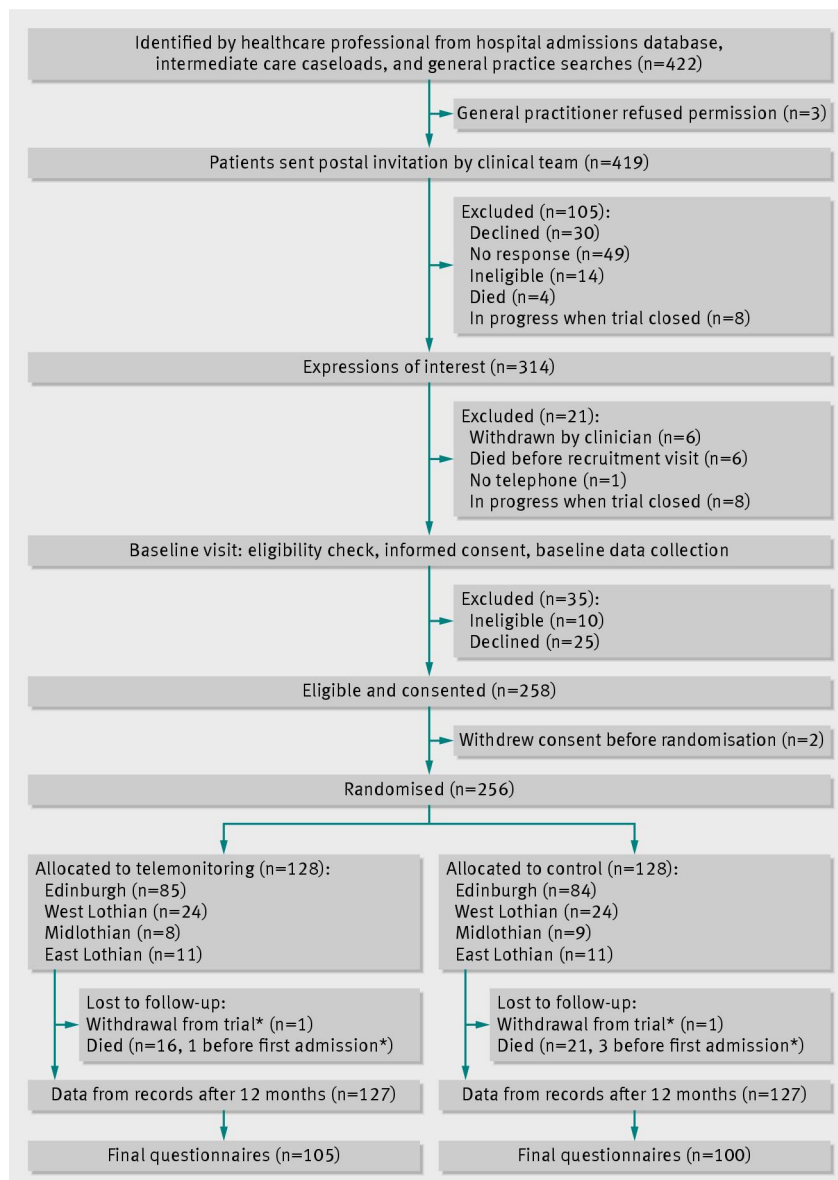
Identified by healthcare professional from hospital admissions database, intermediate care caseloads, and general practice searches (n=422)

General practitioner refused permission (n=3)

Patients sent postal invitation by clinical team (n=419)

Excluded (n=105):
Declined (n=30)
No response (n=49)
Ineligible (n=14)
Died (n=4)
In progress when trial closed (n=8)

Expressions of interest (n=314)

Excluded (n=21):
Withdrawn by clinician (n=6)
Died before recruitment visit (n=6)
No telephone (n=1)
In progress when trial closed (n=8)

Baseline visit: eligibility check, informed consent, baseline data collection

Excluded (n=35):
Ineligible (n=10)
Declined (n=25)

Eligible and consented (n=258)

Withdrew consent before randomisation (n=2)

Randomised (n=256)

Allocated to telemonitoring (n=128):
Edinburgh (n=85)
West Lothian (n=24)
Midlothian (n=8)
East Lothian (n=11)

Lost to follow-up:
Withdrawal from trial* (n=1)
Died (n=16, 1 before first admission*)

Data from records after 12 months (n=127)

Final questionnaires (n=105)

Allocated to control (n=128):
Edinburgh (n=84)
West Lothian (n=24)
Midlothian (n=9)
East Lothian (n=11)

Lost to follow-up:
Withdrawal from trial* (n=1)
Died (n=21, 3 before first admission*)

Data from records after 12 months (n=127)

Final questionnaires (n=100)